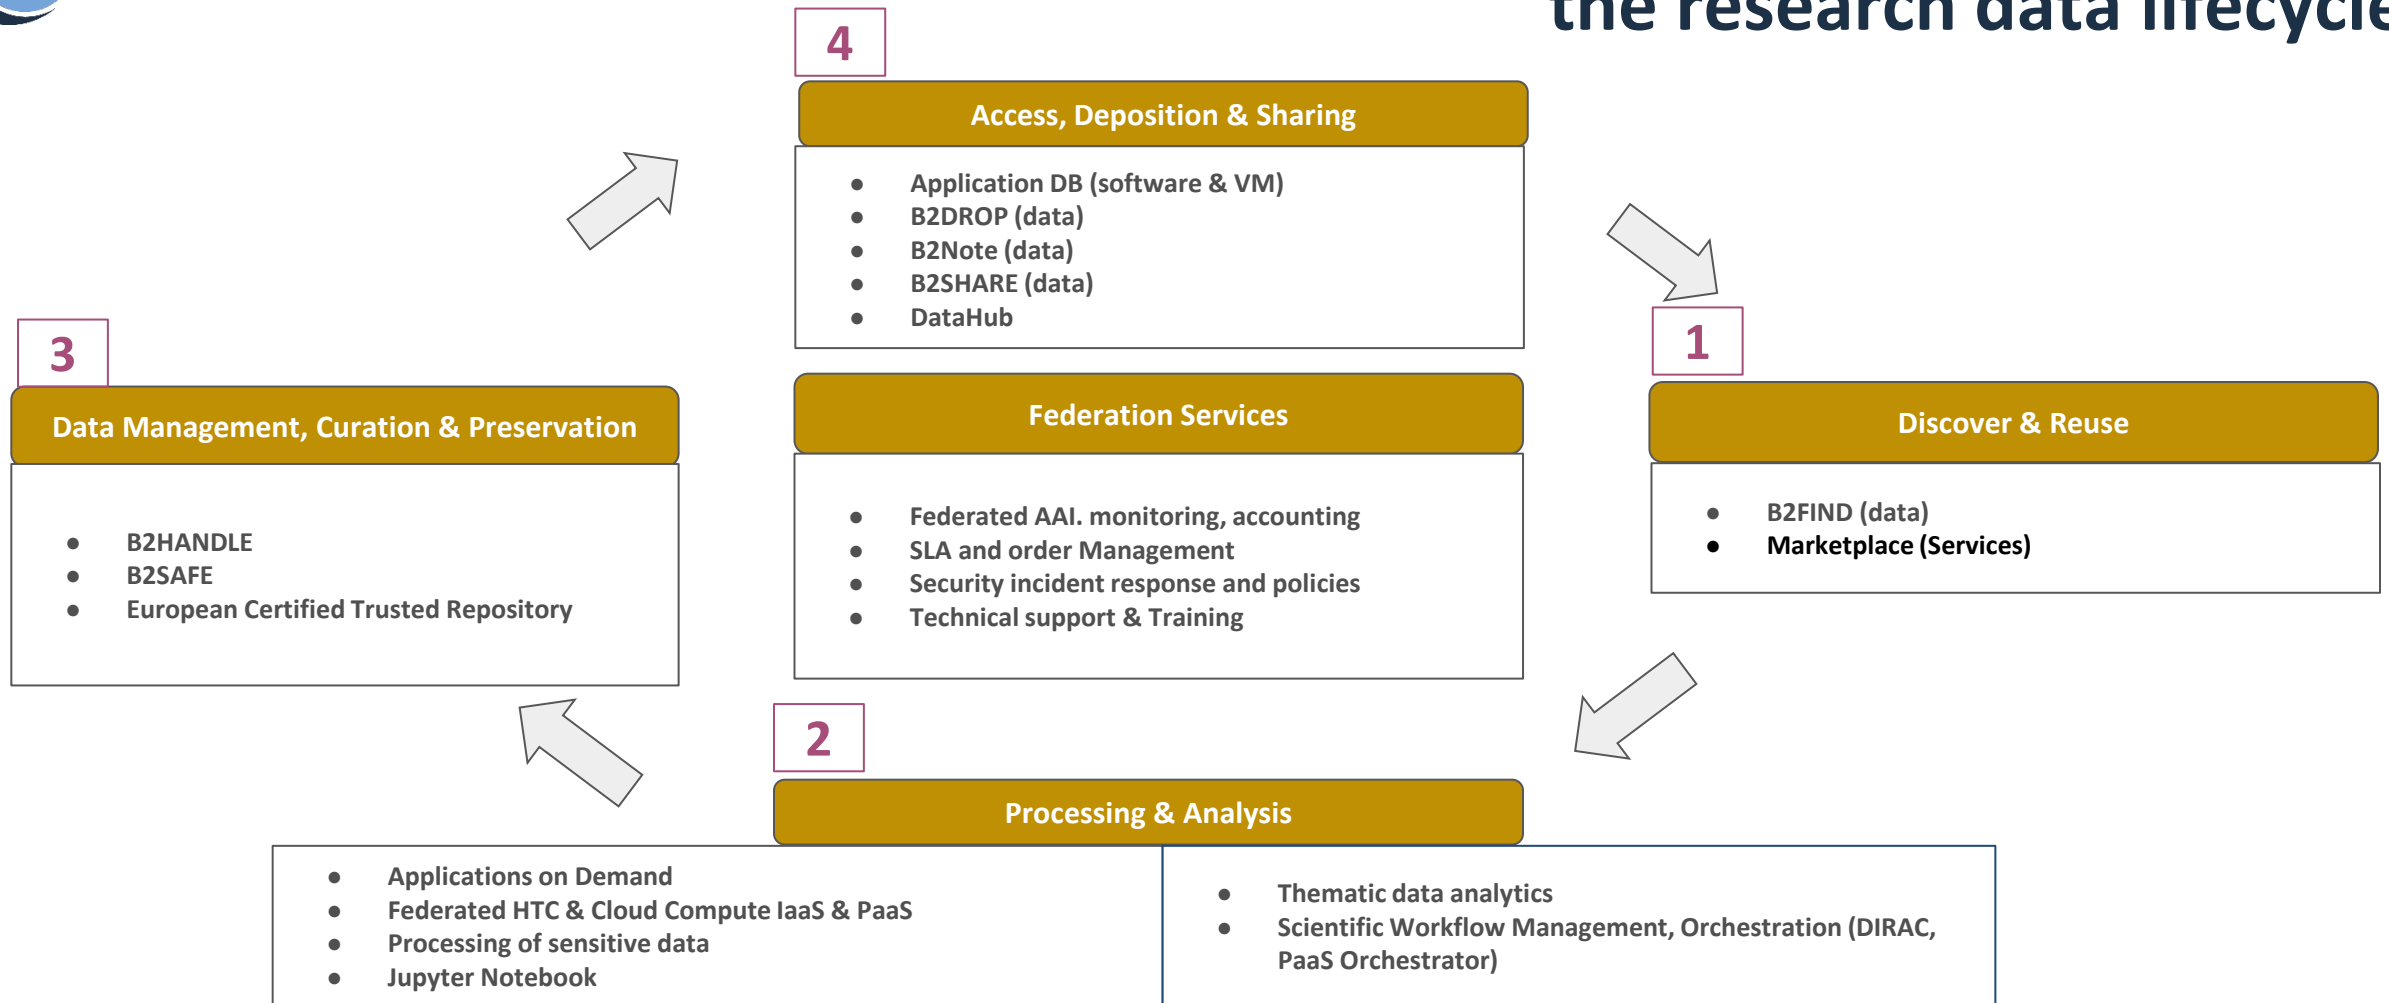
the research data lifecycle

4

Access, Deposition & Sharing

- Application DB (software & VM)
- B2DROP (data)
- B2Note (data)
- B2SHARE (data)
- DataHub

3

Data Management, Curation & Preservation

- B2HANDLE
- B2SAFE
- European Certified Trusted Repository

Federation Services

- Federated AAI. monitoring, accounting
- SLA and order Management
- Security incident response and policies
- Technical support & Training

1

Discover & Reuse

- B2FIND (data)
- Marketplace (Services)

2

Processing & Analysis

- Applications on Demand
- Federated HTC & Cloud Compute IaaS & PaaS
- Processing of sensitive data
- Jupyter Notebook

- Thematic data analytics
- Scientific Workflow Management, Orchestration (DIRAC, PaaS Orchestrator)